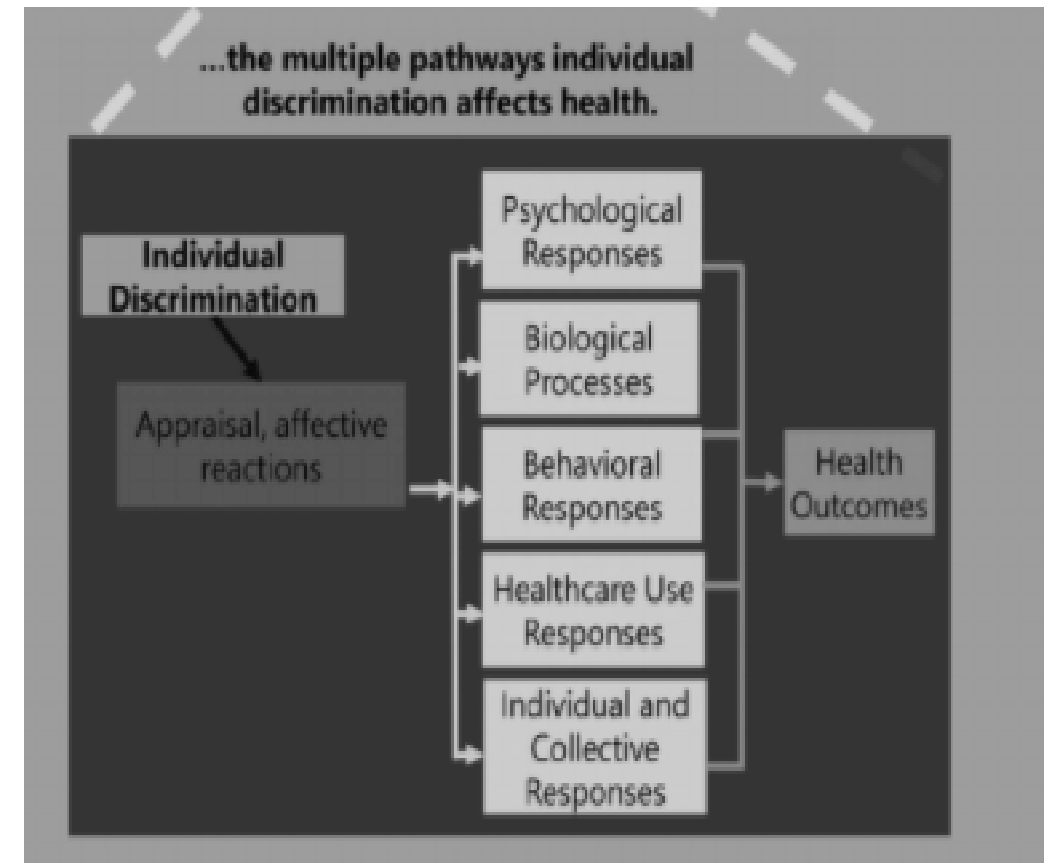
...the multiple pathways individual discrimination affects health.

Individual Discrimination

Appraisal, affective reactions

Psychological Responses

Biological Processes

Behavioral Responses

Healthcare Use Responses

Individual and Collective Responses

Health Outcomes